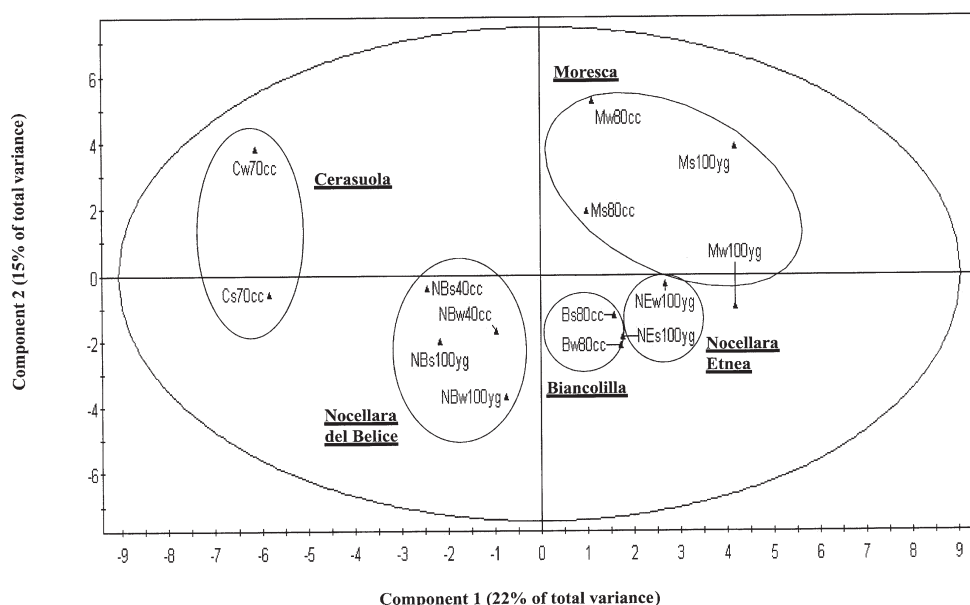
Moresca

Mw80cc

Ms100yg

Cw70cc

Cerasuola

Ms80cc

Mw100yg

Cs70cc

NBs40cc

NBw40cc

NBs100yg

NBw100yg

Bs80cc

Bw80cc

NEw100yg

NEs100yg

Nocellara Etnea

Biancolilla

Nocellara del Belice

6
4
2
0
-2
-4
-6

-9 -8 -7 -6 -5 -4 -3 -2 -1 0 1 2 3 4 5 6 7 8 9

Component 2 (15% of total variance)

Component 1 (22% of total variance)